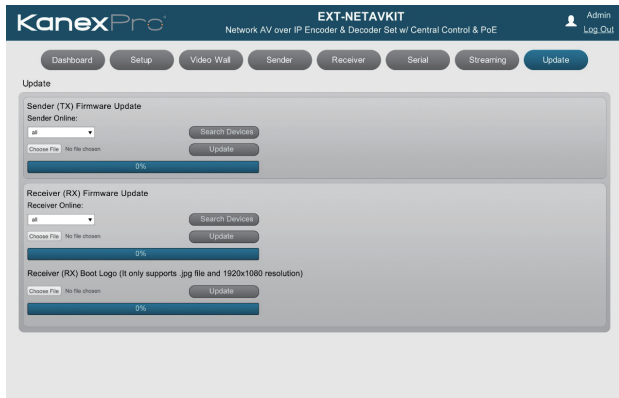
KanexPro

EXT-NETAVKIT
Network AV over IP Encoder & Decoder Set w/ Central Control & PoE

Admin
Log Out

Dashboard
Setup
Video Wall
Sender
Receiver
Serial
Streaming
Update

Update

Sender (TX) Firmware Update
Sender Online:
all
Search Devices
Choose File No file chosen
Update
0%

Receiver (RX) Firmware Update
Receiver Online:
all
Search Devices
Choose File No file chosen
Update
0%

Receiver (RX) Boot Logo (It only supports .jpg file and 1920x1080 resolution)
Choose File No file chosen
Update
0%